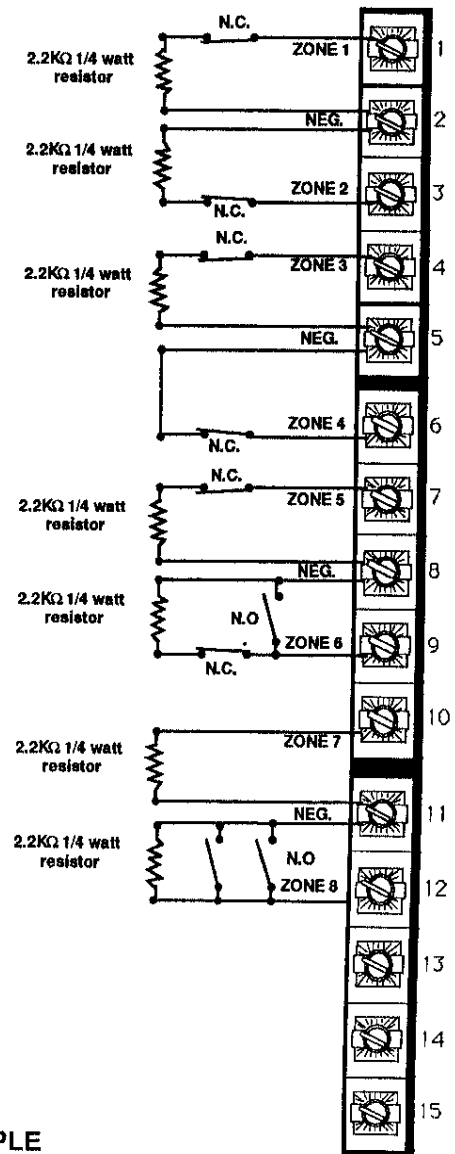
N.C.
2.2KΩ 1/4 watt resistor
ZONE 1
1
NEG.
2
2.2KΩ 1/4 watt resistor
ZONE 2
3
N.C.
N.C.
2.2KΩ 1/4 watt resistor
ZONE 3
4
NEG.
5
ZONE 4
6
N.C.
N.C.
2.2KΩ 1/4 watt resistor
ZONE 5
7
NEG.
8
2.2KΩ 1/4 watt resistor
N.O
ZONE 6
9
N.C.
10
2.2KΩ 1/4 watt resistor
ZONE 7
NEG.
11
2.2KΩ 1/4 watt resistor
N.O
ZONE 8
12
13
14
15
PLE